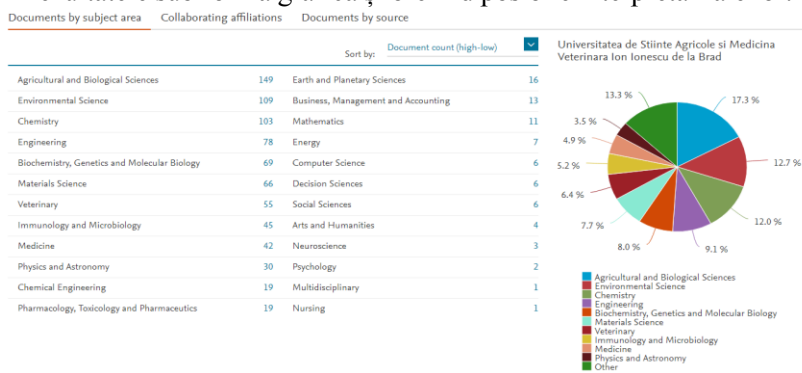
Documents by subject area | Collaborating affiliations | Documents by source

Sort by: Document count (high-low)

| | | | |
|---|---|---|---|
| Agricultural and Biological Sciences | 149 | Earth and Planetary Sciences | 16 |
| Environmental Science | 109 | Business, Management and Accounting | 13 |
| Chemistry | 103 | Mathematics | 11 |
| Engineering | 78 | Energy | 7 |
| Biochemistry, Genetics and Molecular Biology | 69 | Computer Science | 6 |
| Materials Science | 66 | Decision Sciences | 6 |
| Veterinary | 55 | Social Sciences | 6 |
| Immunology and Microbiology | 45 | Arts and Humanities | 4 |
| Medicine | 42 | Neuroscience | 3 |
| Physics and Astronomy | 30 | Psychology | 2 |
| Chemical Engineering | 19 | Multidisciplinary | 1 |
| Pharmacology, Toxicology and Pharmaceutics | 19 | Nursing | 1 |

Universitatea de Stiinte Agricole si Medicina Veterinara Ion Ionescu de la Brad

13.3 %
17.3 %
3.5 %
4.9 %
12.7 %
5.2 %
6.4 %
12.0 %
7.7 %
8.0 %
9.1 %

Agricultural and Biological Sciences
Environmental Science
Chemistry
Engineering
Biochemistry, Genetics and Molecular Biology
Materials Science
Veterinary
Immunology and Microbiology
Medicine
Physics and Astronomy
Other